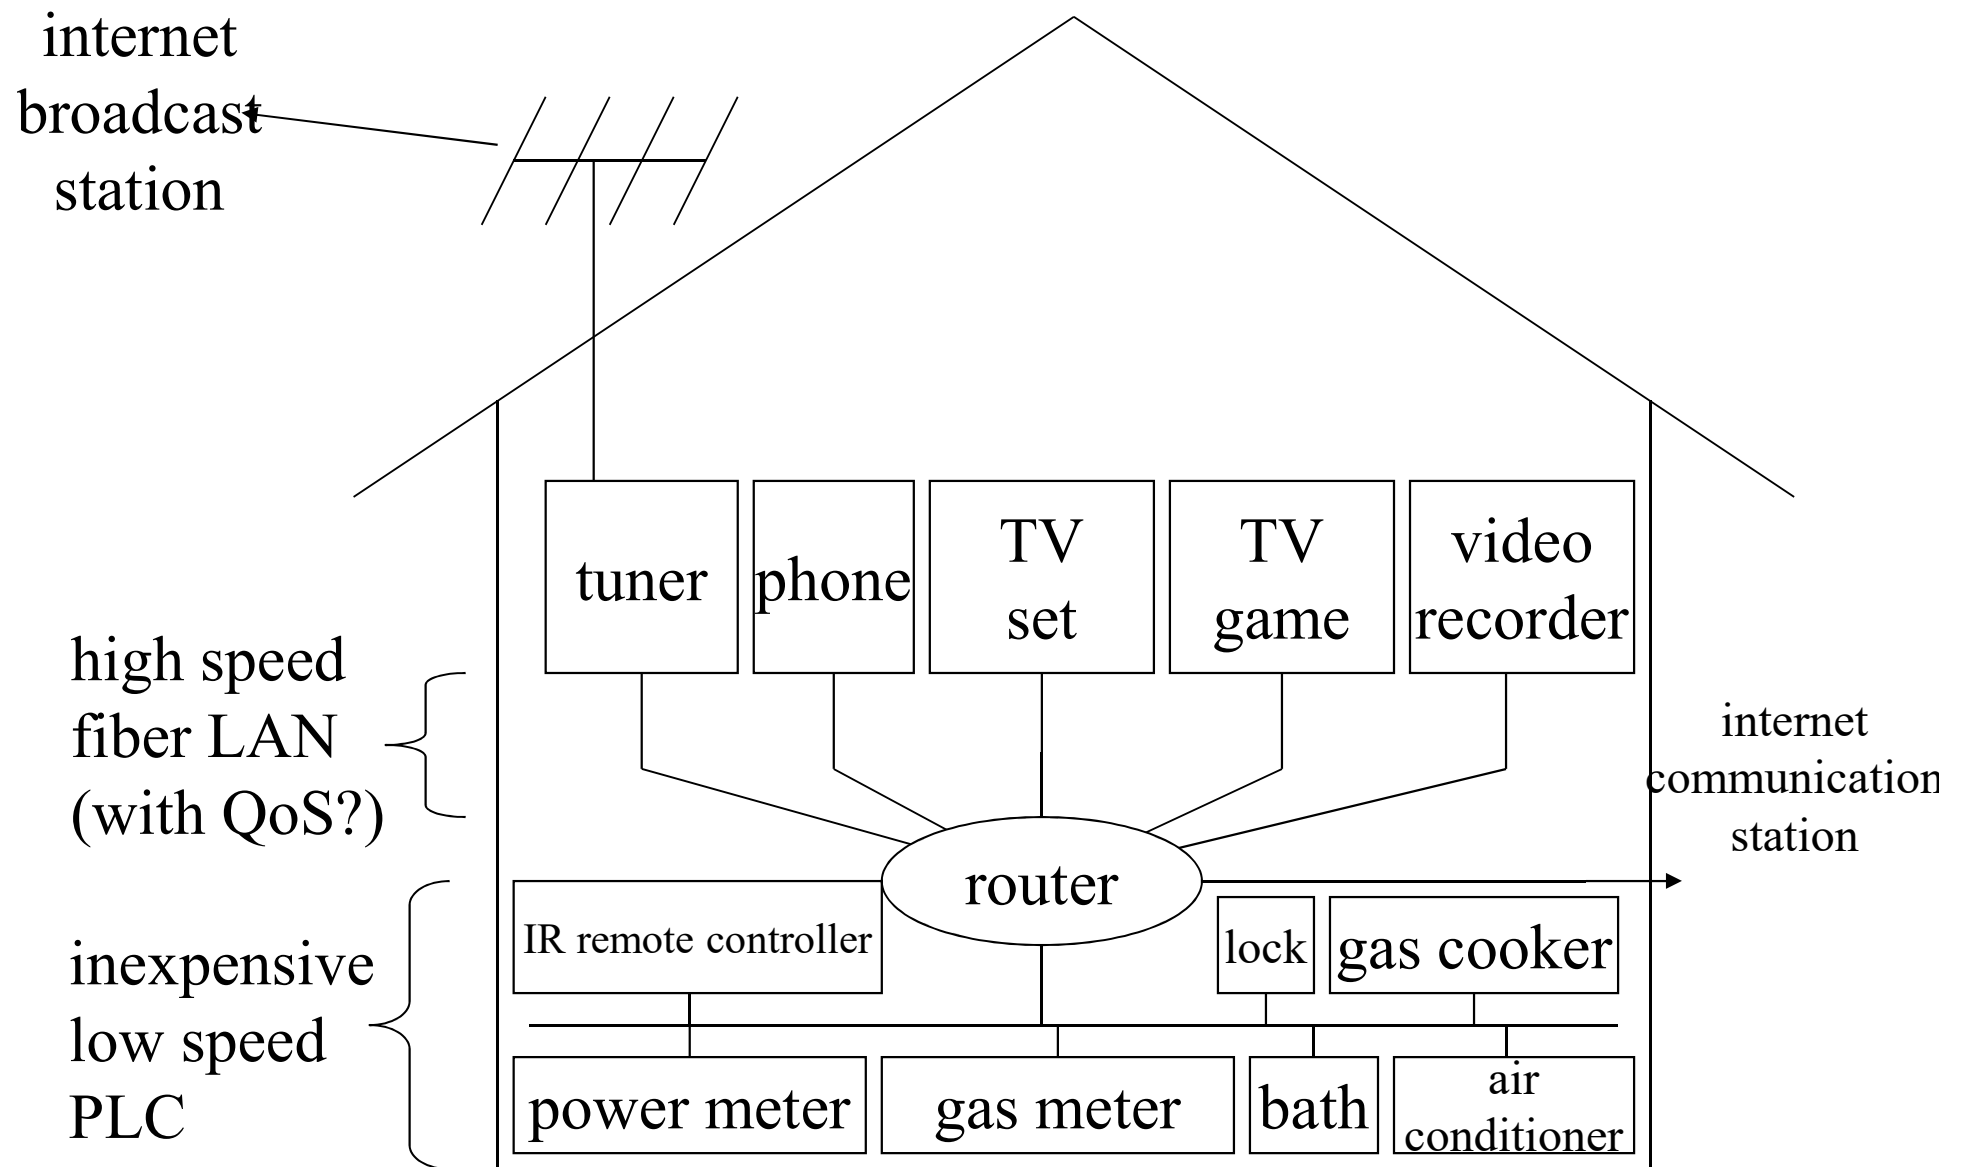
internet broadcast station

tuner

phone

TV set

TV game

video recorder

high speed fiber LAN (with QoS?)

internet communication station

router

IR remote controller

lock

gas cooker

inexpensive low speed PLC

power meter

gas meter

bath

air conditioner